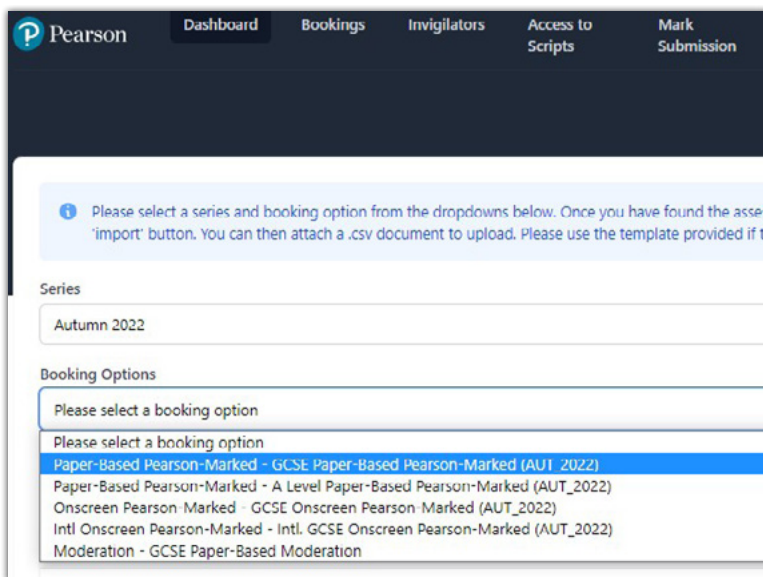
Pearson

Dashboard

Bookings

Invigilators

Access to Scripts

Mark Submission

Please select a series and booking option from the dropdowns below. Once you have found the asse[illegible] 'import' button. You can then attach a .csv document to upload. Please use the template provided if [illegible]

Series

Autumn 2022

Booking Options

Please select a booking option

Please select a booking option
Paper-Based Pearson-Marked - GCSE Paper-Based Pearson-Marked (AUT_2022)
Paper-Based Pearson-Marked - A Level Paper-Based Pearson-Marked (AUT_2022)
Onscreen Pearson-Marked - GCSE Onscreen Pearson-Marked (AUT_2022)
Intl Onscreen Pearson-Marked - Intl. GCSE Onscreen Pearson-Marked (AUT_2022)
Moderation - GCSE Paper-Based Moderation